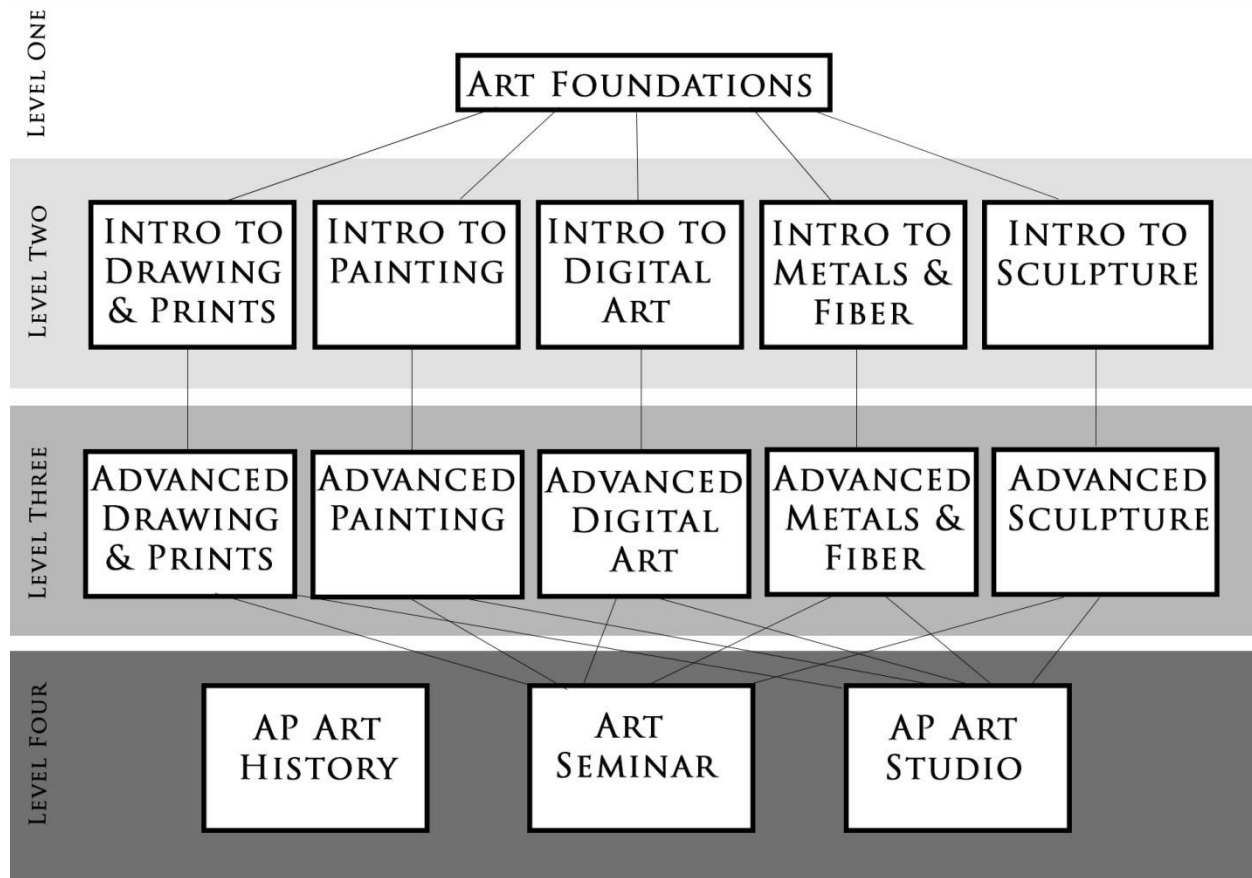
Level One

Art Foundations

Level Two

Intro to Drawing & Prints

Intro to Painting

Intro to Digital Art

Intro to Metals & Fiber

Intro to Sculpture

Level Three

Advanced Drawing & Prints

Advanced Painting

Advanced Digital Art

Advanced Metals & Fiber

Advanced Sculpture

Level Four

AP Art History

Art Seminar

AP Art Studio